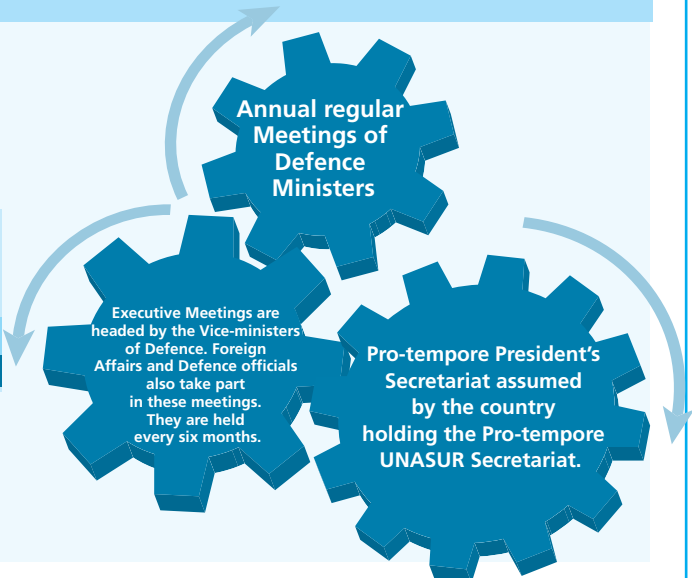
Annual regular Meetings of Defence Ministers

Executive Meetings are headed by the Vice-ministers of Defence. Foreign Affairs and Defence officials also take part in these meetings. They are held every six months.

Pro-tempore President's Secretariat assumed by the country holding the Pro-tempore UNASUR Secretariat.